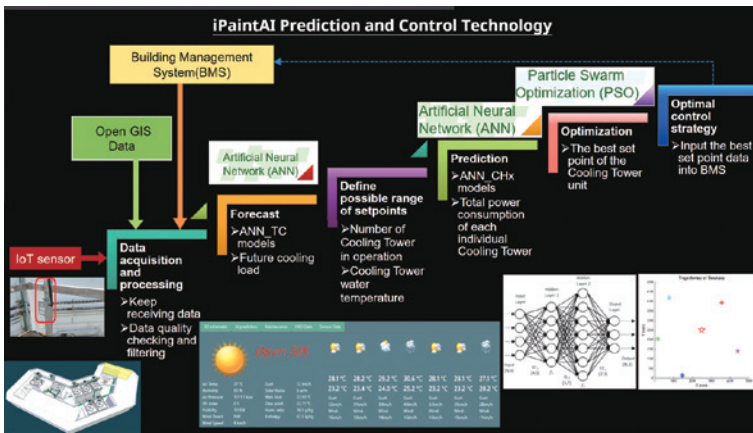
iPaintAI Prediction and Control Technology

Building Management System(BMS)

Open GIS Data

IoT sensor

Data acquisition and processing
➢Keep receiving data
➢Data quality checking and filtering

Artificial Neural Network (ANN)

Forecast
➢ANN_TC models
➢Future cooling load

Define possible range of setpoints
➢Number of Cooling Tower in operation
➢Cooling Tower water temperature

Artificial Neural Network (ANN)

Prediction
➢ANN_CHx models
➢Total power consumption of each individual Cooling Tower

Particle Swarm Optimization (PSO)

Optimization
➢The best set point of the Cooling Tower unit

Optimal control strategy
➢Input the best set point data into BMS

Open GIS

28.1°C
23.2°C
28.2°C
23.4°C
29.2°C
24.5°C
30.4°C
25.2°C
28.1°C
23.2°C
28.1°C
23.2°C
27.3°C
20.2°C

Input Layer
Hidden Layer 1
Hidden Layer 2
Output Layer